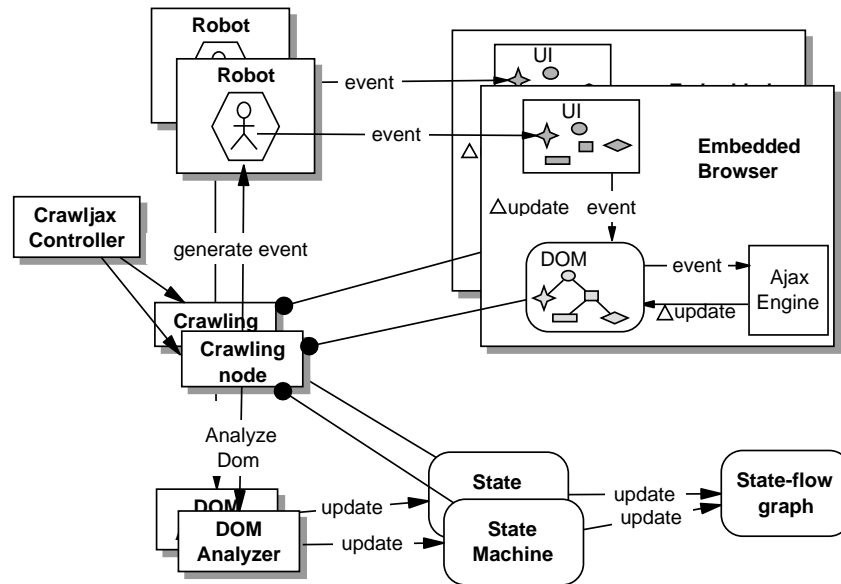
Robot

Robot

event

UI

event

UI

Embedded Browser

$\triangle$

$\triangle$update

event

Crawljax Controller

generate event

DOM

event

Ajax Engine

$\triangle$update

Crawling

Crawling node

Analyze Dom

DOM

DOM Analyzer

update

update

State

State Machine

update

update

State-flow graph